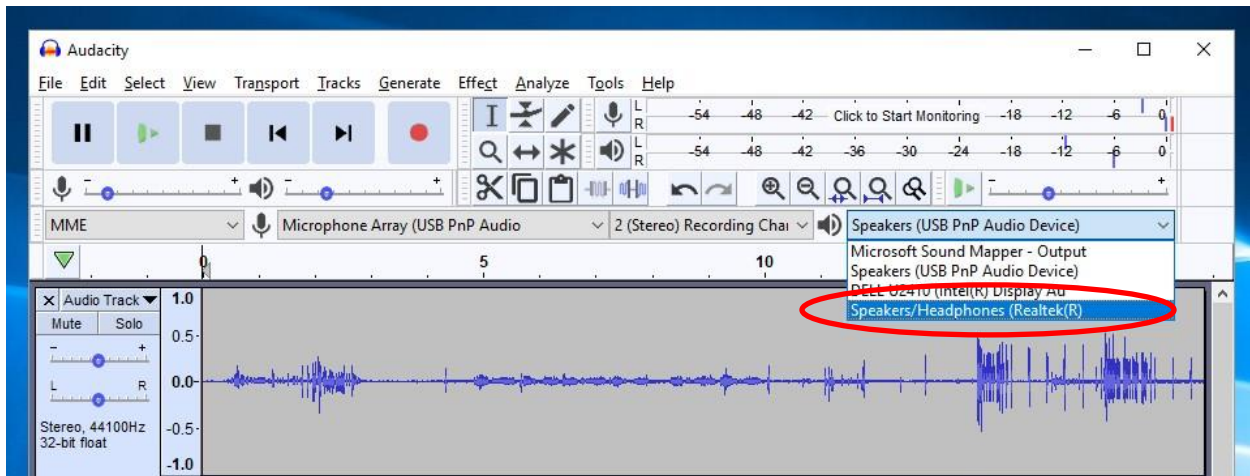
Audacity

File Edit Select View Transport Tracks Generate Effect Analyze Tools Help

L R -54 -48 -42 Click to Start Monitoring -18 -12 -6 0
L R -54 -48 -42 -36 -30 -24 -18 -12 -6 0

MME
Microphone Array (USB PnP Audio
2 (Stereo) Recording Cha
Speakers (USB PnP Audio Device)

Microsoft Sound Mapper - Output
Speakers (USB PnP Audio Device)
DELL U2410 (Intel(R) Display Au
Speakers/Headphones (Realtek(R)

0 5 10

Audio Track
Mute Solo
L R
Stereo, 44100Hz
32-bit float

1.0
0.5
0.0
-0.5
-1.0